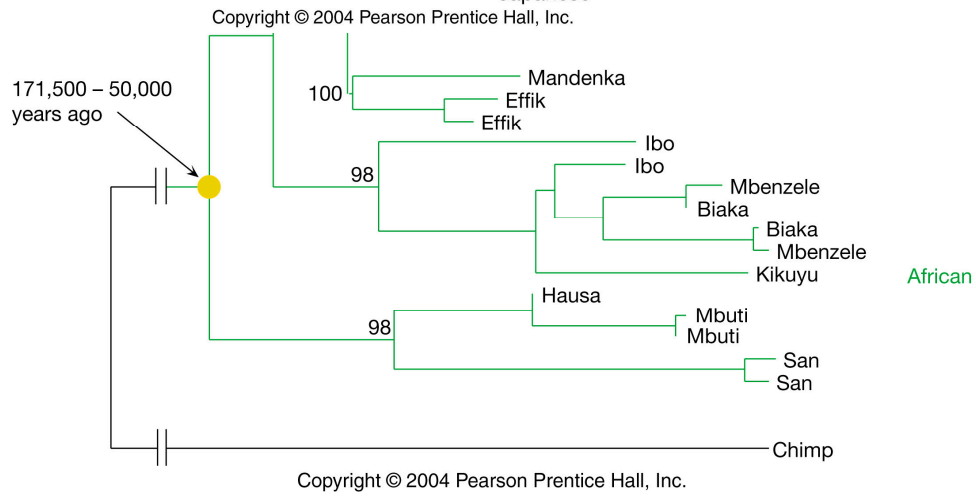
Copyright © 2004 Pearson Prentice Hall, Inc.

171,500 – 50,000 years ago

100

Mandenka

Effik

Effik

98

Ibo

Ibo

Mbenzele

Biaka

Biaka

Mbenzele

Kikuyu

African

Hausa

98

Mbuti

Mbuti

San

San

Chimp

Copyright © 2004 Pearson Prentice Hall, Inc.